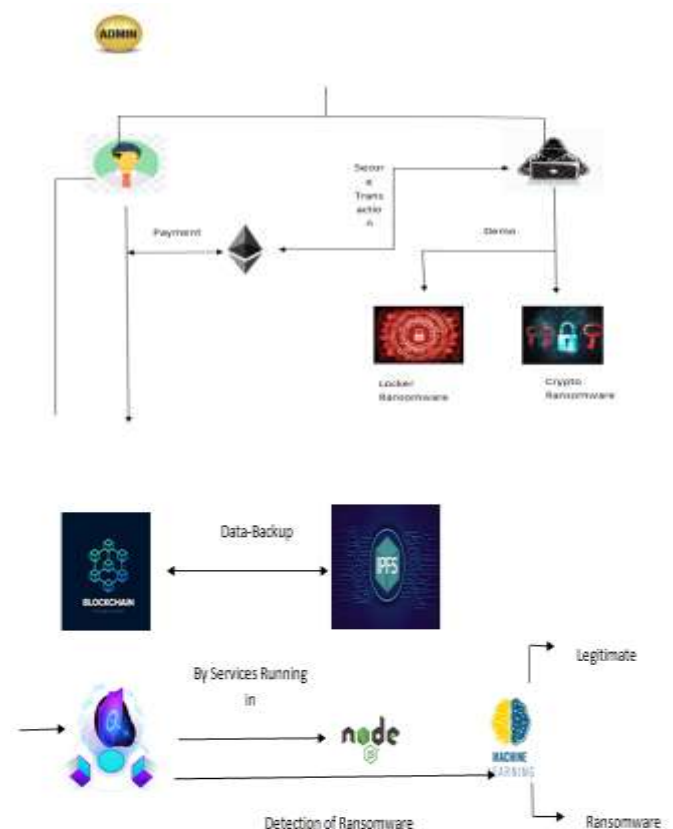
ADMIN

Secure Transaction

Payment

Demo

Locker Ransomware

Crypto Ransomware

Data-Backup

BLOCKCHAIN

IPFS

By Services Running in

node

Legitimate

MACHINE LEARNING

Detection of Ransomware

Ransomware